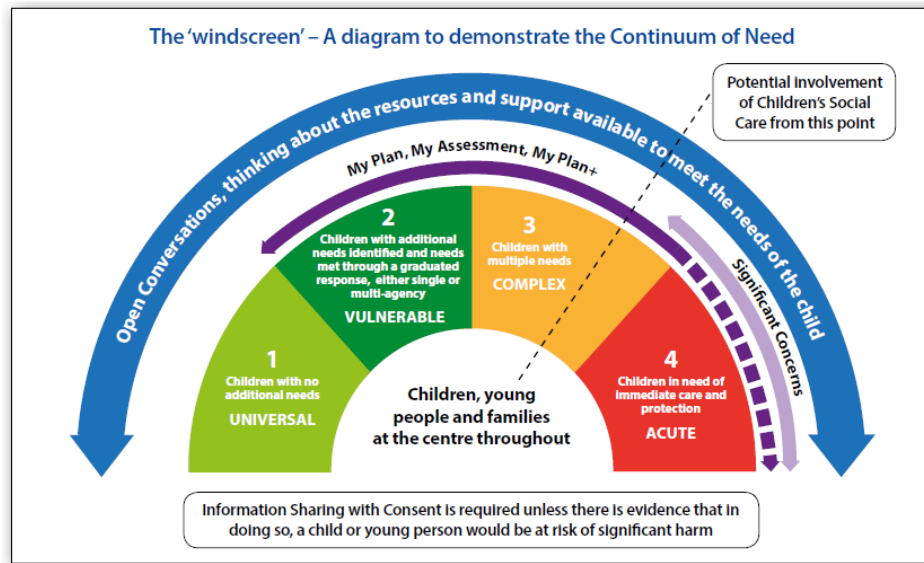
The 'windscreen' – A diagram to demonstrate the Continuum of Need

Open Conversations, thinking about the resources and support available to meet the needs of the child

Potential involvement of Children's Social Care from this point

My Plan, My Assessment, My Plan+

Significant Concerns

1
Children with no additional needs
UNIVERSAL

2
Children with additional needs identified and needs met through a graduated response, either single or multi-agency
VULNERABLE

3
Children with multiple needs
COMPLEX

4
Children in need of immediate care and protection
ACUTE

Children, young people and families at the centre throughout

Information Sharing with Consent is required unless there is evidence that in doing so, a child or young person would be at risk of significant harm